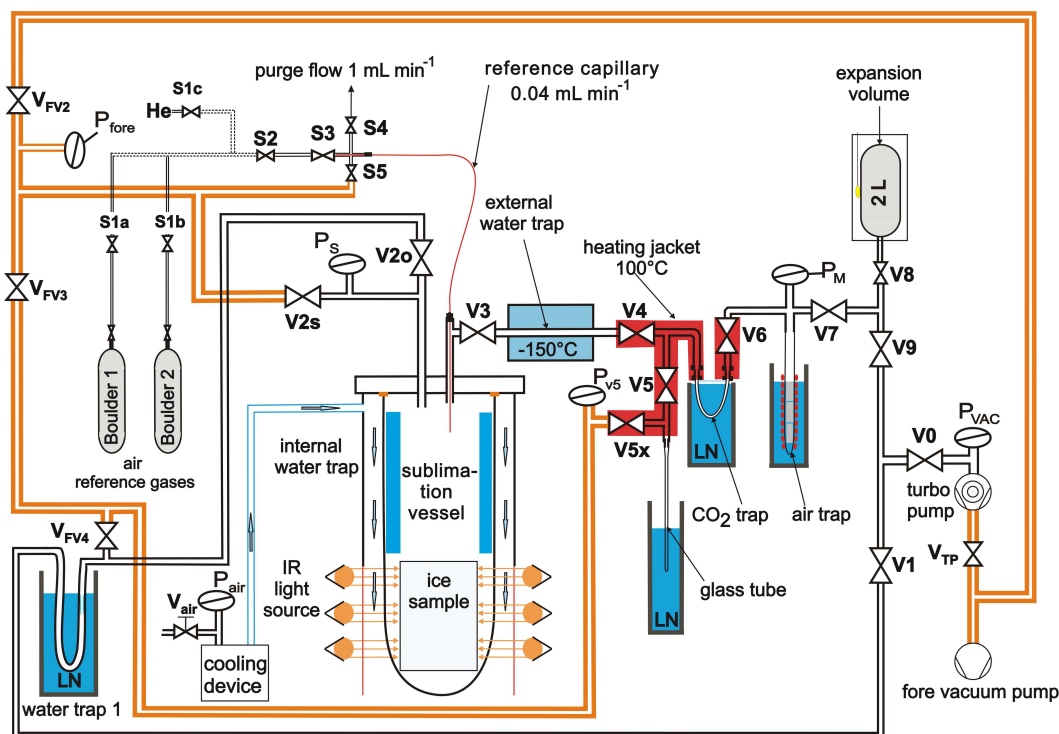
purge flow 1 mL min$^{-1}$

reference capillary 0.04 mL min$^{-1}$

expansion volume

2 L

$V_{FV2}$

$P_{fore}$

S1c

He

S2

S3

S4

S5

S1a

S1b

$V_{FV3}$

$P_S$

V2o

V2s

external water trap

heating jacket 100°C

$P_M$

V8

V3

-150°C

V4

V6

V7

V9

$P_{v5}$

V5

V5x

LN

Boulder 1

Boulder 2

air reference gases

internal water trap

sublimation vessel

V0

$P_{VAC}$

turbo pump

$CO_2$ trap

air trap

$V_{FV4}$

$V_{TP}$

IR light source

ice sample

glass tube

V1

$P_{air}$

$V_{air}$

LN

cooling device

LN

water trap 1

fore vacuum pump